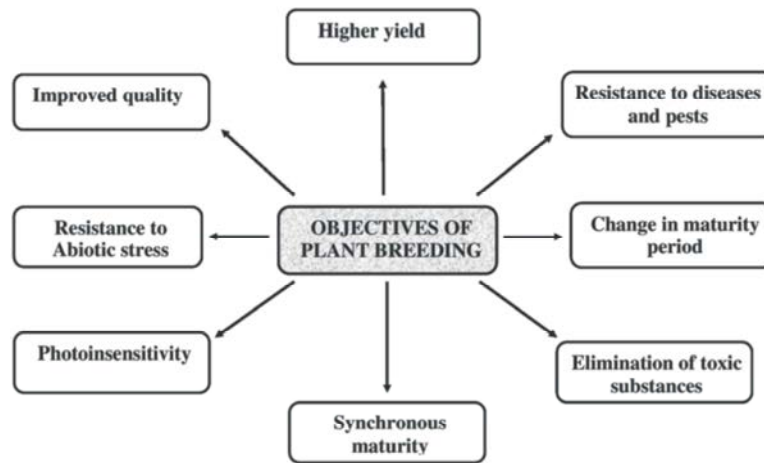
OBJECTIVES OF PLANT BREEDING

Higher yield

Resistance to diseases and pests

Change in maturity period

Elimination of toxic substances

Synchronous maturity

Photoinsensitivity

Resistance to Abiotic stress

Improved quality